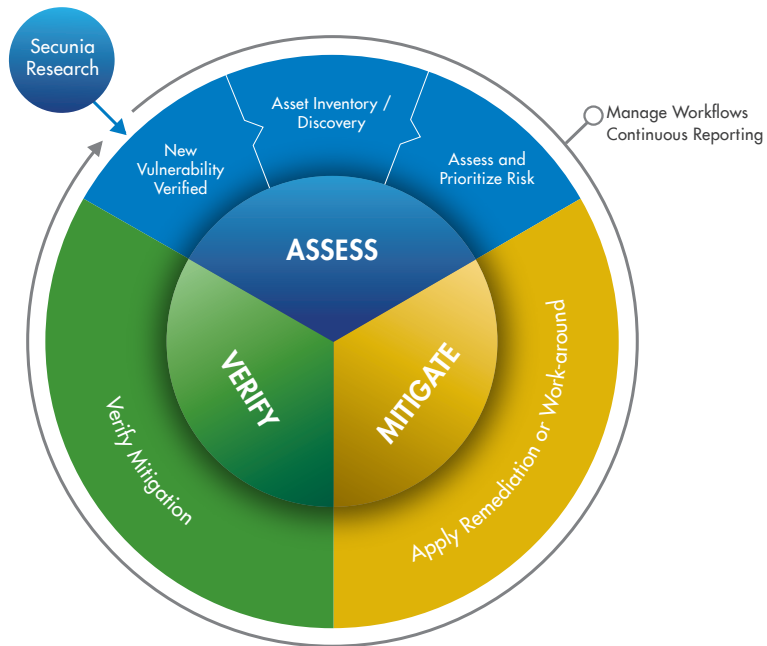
Secunia Research

Manage Workflows
Continuous Reporting

New Vulnerability Verified

Asset Inventory / Discovery

Assess and Prioritize Risk

ASSESS

VERIFY

MITIGATE

Verify Mitigation

Apply Remediation or Work-around